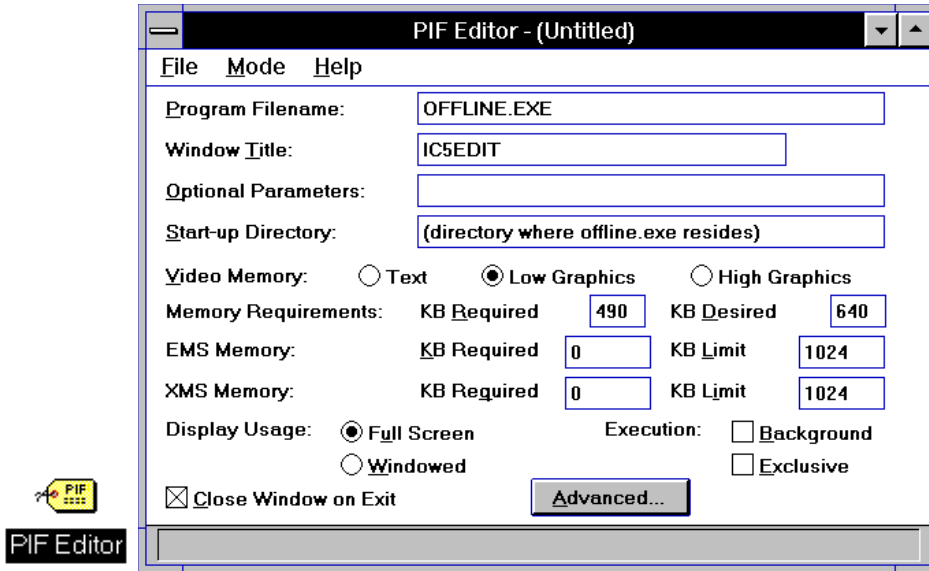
PIF Editor - (Untitled)

File Mode Help

Program Filename: OFFLINE.EXE

Window Title: IC5EDIT

Optional Parameters:

Start-up Directory: (directory where offline.exe resides)

Video Memory: Text Low Graphics High Graphics

Memory Requirements: KB Required 490 KB Desired 640

EMS Memory: KB Required 0 KB Limit 1024

XMS Memory: KB Required 0 KB Limit 1024

Display Usage: Full Screen Windowed

Execution: Background Exclusive

Close Window on Exit

Advanced...

PIF

PIF Editor